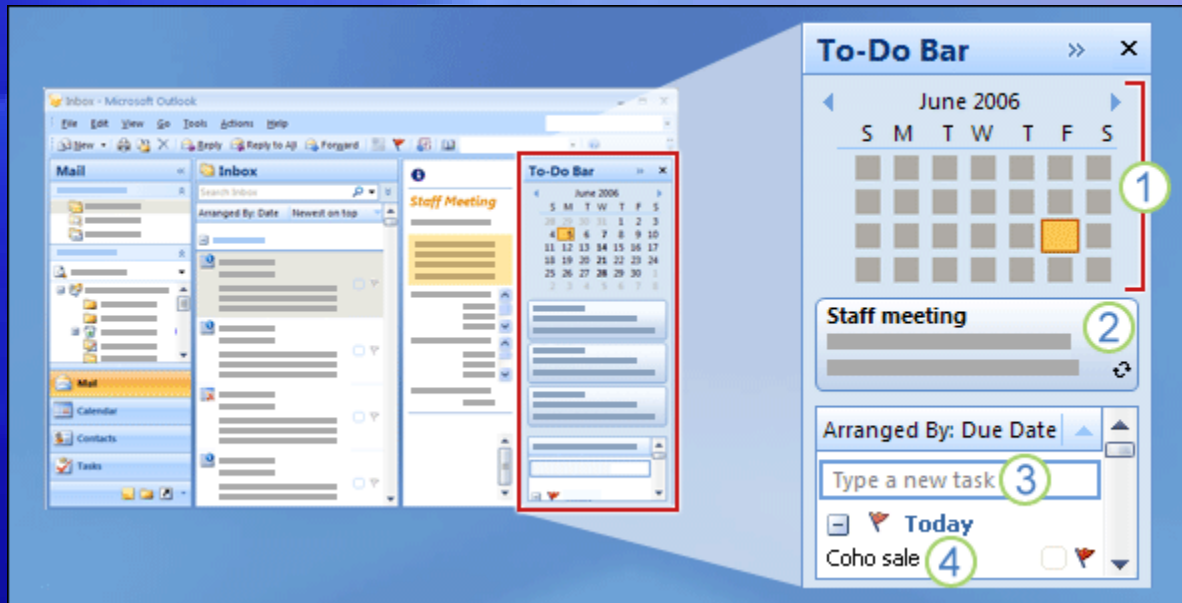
Inbox - Microsoft Outlook

File Edit View Go Tools Actions Help

New Reply Reply to All Forward

Mail

Inbox

Search Inbox

Arranged By: Date Newest on top

Staff Meeting

To-Do Bar

June 2006

| S | M | T | W | T | F | S |
|---|---|---|---|---|---|---|
| 28 | 29 | 30 | 31 | 1 | 2 | 3 |
| 4 | 5 | 6 | 7 | 8 | 9 | 10 |
| 11 | 12 | 13 | 14 | 15 | 16 | 17 |
| 18 | 19 | 20 | 21 | 22 | 23 | 24 |
| 25 | 26 | 27 | 28 | 29 | 30 | 1 |
| 2 | 3 | 4 | 5 | 6 | 7 | 8 |

Mail

Calendar

Contacts

Tasks

To-Do Bar

June 2006

S M T W T F S

1

Staff meeting

2

Arranged By: Due Date

Type a new task

3

Today

Coho sale

4